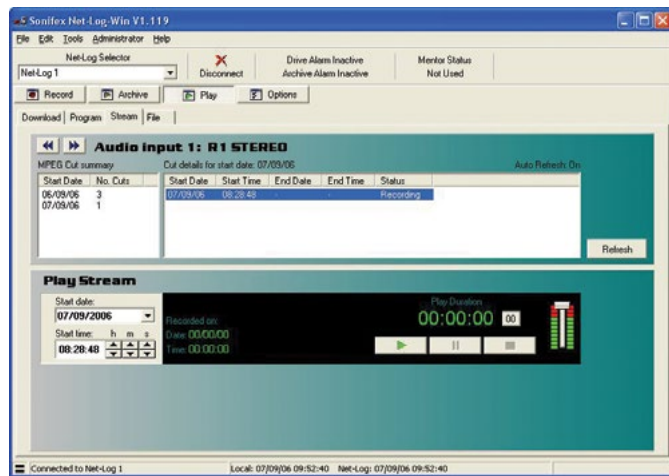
Sonifex Net-Log-Win V1.119

File Edit Tools Administrator Help

Net-Log Selector
Net-Log 1

Disconnect

Drive Alarm Inactive
Archive Alarm Inactive

Mentor Status
Not Used

Record Archive Play Options

Download Program Stream File

Audio input 1: R1 STEREO

MPEG Cut summary

| Start Date | No. Cuts |
|---|---|
| 06/09/06 | 3 |
| 07/09/06 | 1 |

Cut details for start date: 07/09/06

Auto Refresh: On

| Start Date | Start Time | End Date | End Time | Status |
|---|---|---|---|---|
| 07/09/06 | 08:28:48 | - | - | Recording |

Refresh

Play Stream

Start date:
07/09/2006

Start time: h m s
08:28:48

Recorded on:
Date 00/00/00
Time 00:00:00

Play Duration
00:00:00 00

Connected to Net-Log 1

Local: 07/09/06 09:52:40 Net-Log: 07/09/06 09:52:40